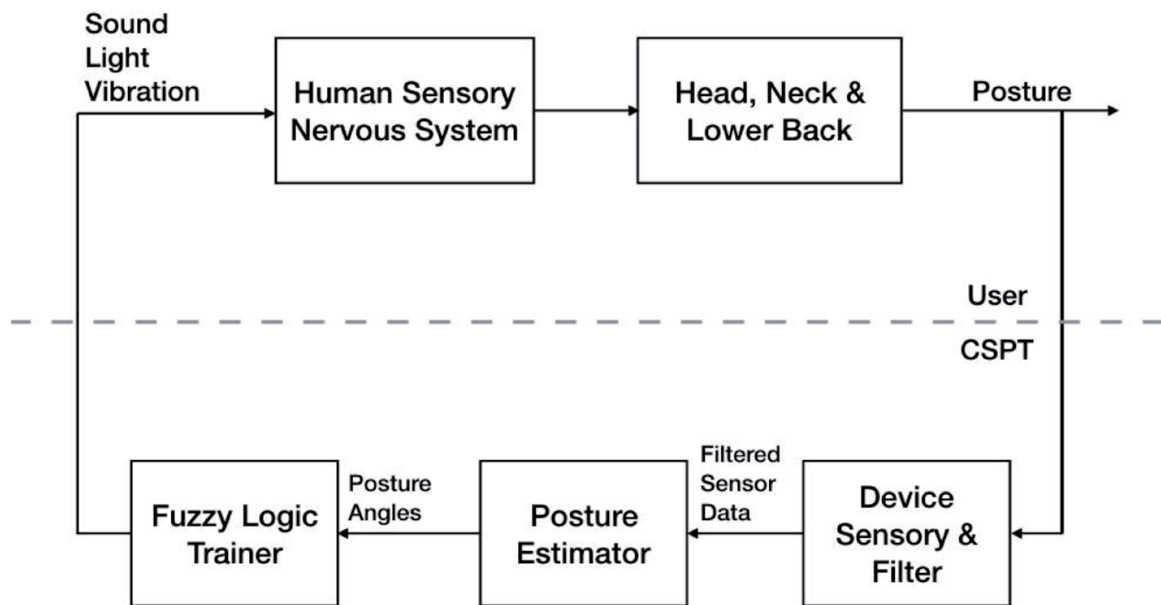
Sound
Light
Vibration

Human Sensory Nervous System

Head, Neck & Lower Back

Posture

User

CSPT

Device Sensory & Filter

Filtered Sensor Data

Posture Estimator

Posture Angles

Fuzzy Logic Trainer